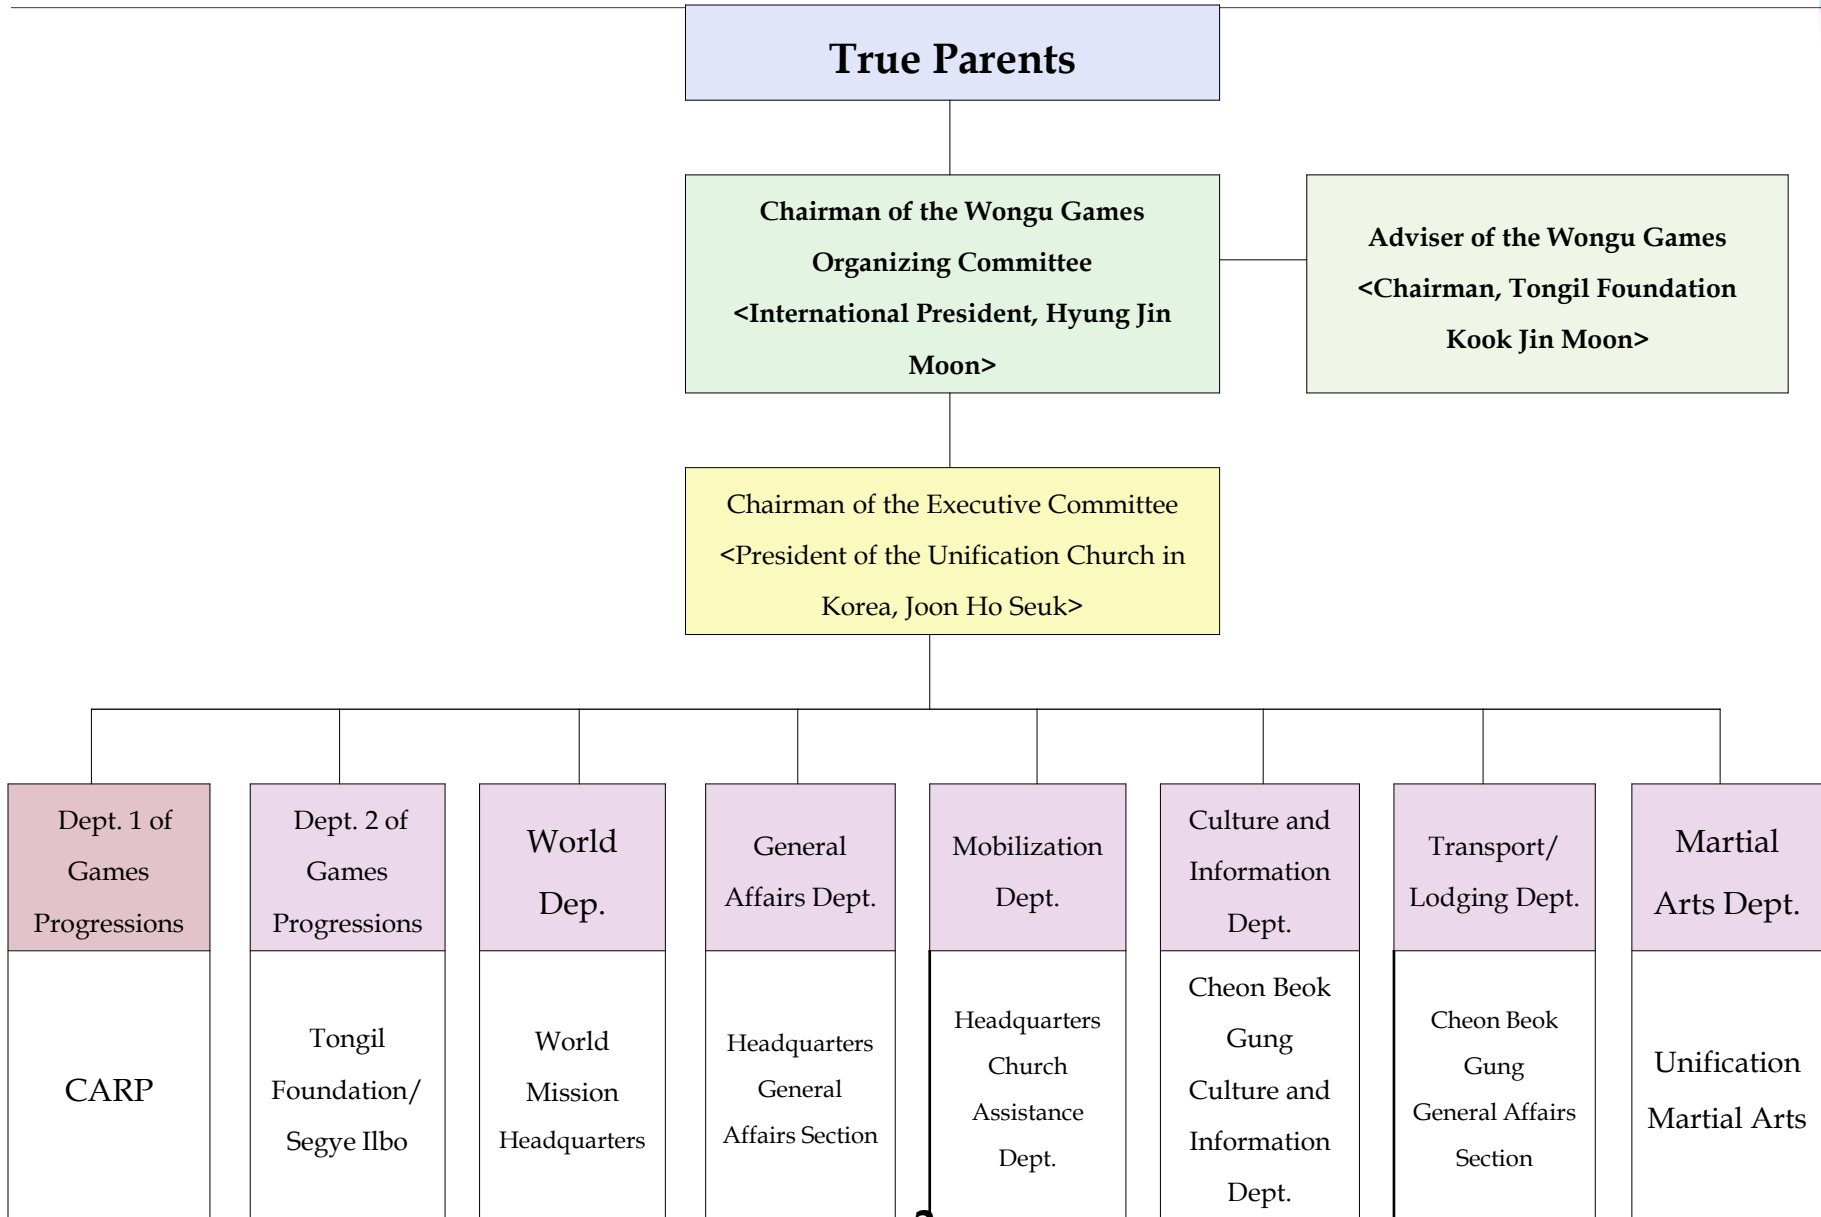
True Parents

Chairman of the Wongu Games Organizing Committee <International President, Hyung Jin Moon>

Adviser of the Wongu Games <Chairman, Tongil Foundation Kook Jin Moon>

Chairman of the Executive Committee <President of the Unification Church in Korea, Joon Ho Seuk>

Dept. 1 of Games Progressions

CARP

Dept. 2 of Games Progressions

Tongil Foundation/ Segye Ilbo

World Dep.

World Mission Headquarters

General Affairs Dept.

Headquarters General Affairs Section

Mobilization Dept.

Headquarters Church Assistance Dept.

Culture and Information Dept.

Cheon Beok Gung Culture and Information Dept.

Transport/ Lodging Dept.

Cheon Beok Gung General Affairs Section

Martial Arts Dept.

Unification Martial Arts